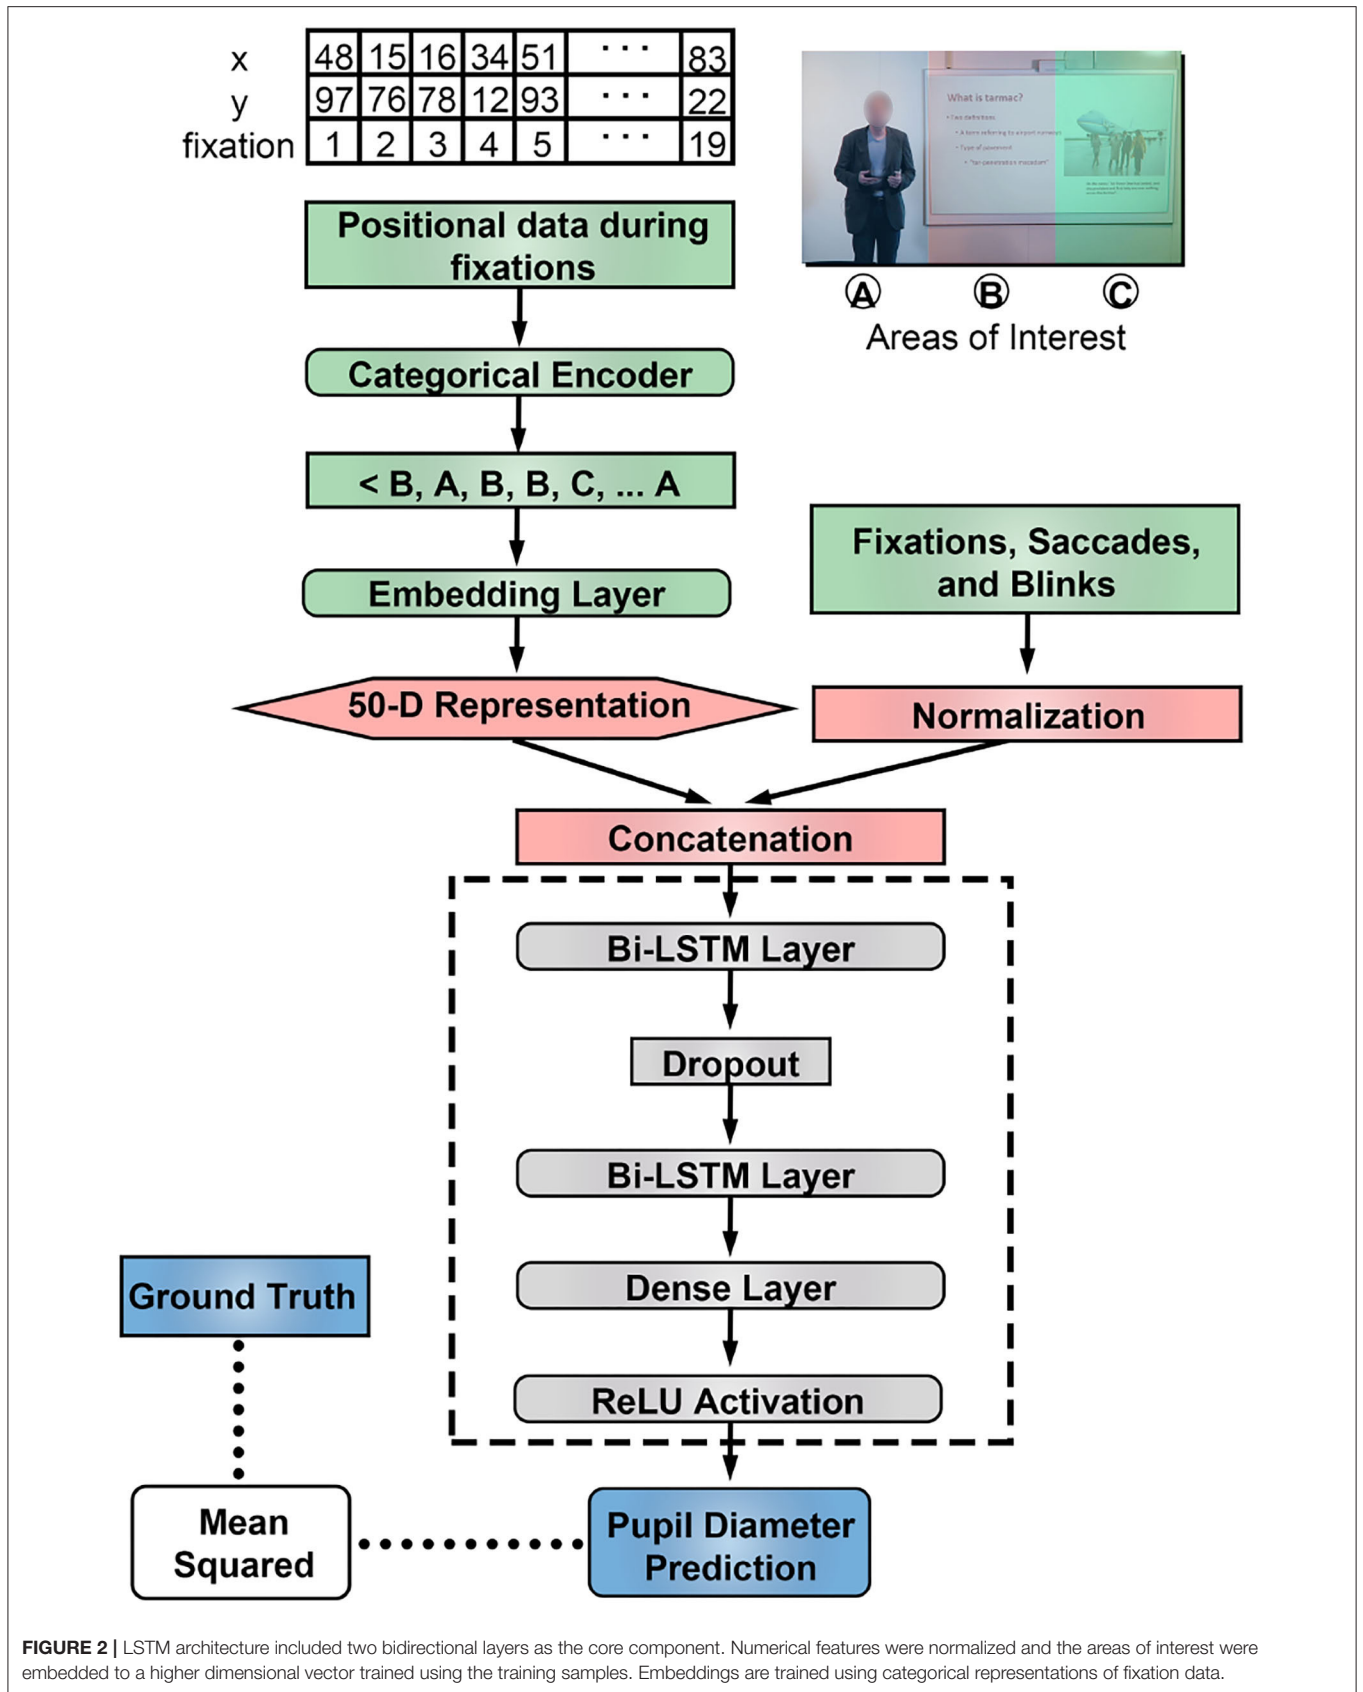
| x | 48 | 15 | 16 | 34 | 51 | ... | 83 |
|---|---|---|---|---|---|---|---|
| y | 97 | 76 | 78 | 12 | 93 | ... | 22 |
| fixation | 1 | 2 | 3 | 4 | 5 | ... | 19 |

What is tarmac?

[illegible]

Ⓐ Ⓑ Ⓒ
Areas of Interest

Positional data during fixations

Categorical Encoder

< B, A, B, B, C, ... A

Embedding Layer

50-D Representation

Fixations, Saccades, and Blinks

Normalization

Concatenation

Bi-LSTM Layer

Dropout

Bi-LSTM Layer

Dense Layer

ReLU Activation

Ground Truth

Mean Squared

Pupil Diameter Prediction

**FIGURE 2 |** LSTM architecture included two bidirectional layers as the core component. Numerical features were normalized and the areas of interest were embedded to a higher dimensional vector trained using the training samples. Embeddings are trained using categorical representations of fixation data.